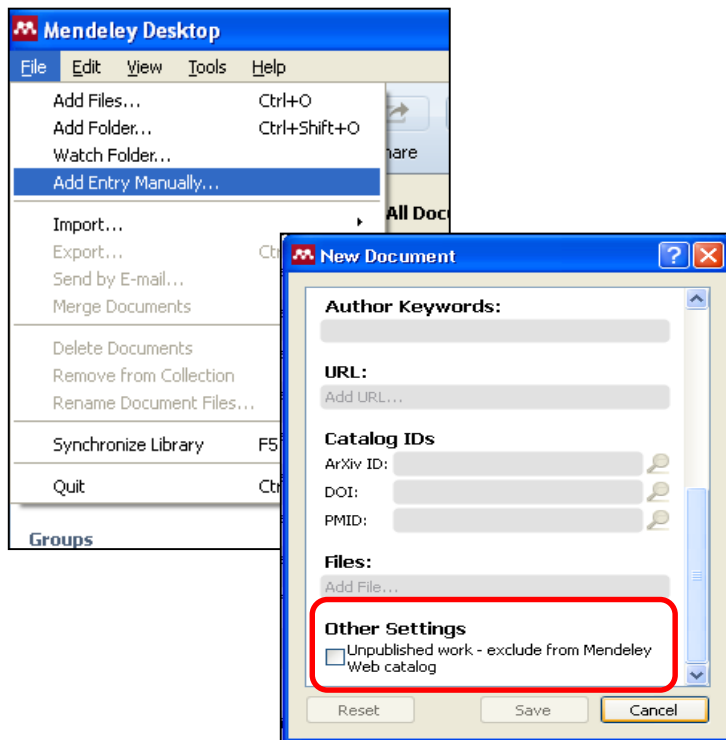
Mendeley Desktop

File Edit View Tools Help

Add Files... Ctrl+O
Add Folder... Ctrl+Shift+O
Watch Folder...
Add Entry Manually...
Import...
Export... Ctr
Send by E-mail...
Merge Documents
Delete Documents
Remove from Collection
Rename Document Files...
Synchronize Library F5
Quit Ctr

hare

All Doc

Groups

New Document

Author Keywords:

URL:
Add URL...

Catalog IDs
ArXiv ID:
DOI:
PMID:

Files:
Add File...

Other Settings
Unpublished work - exclude from Mendeley Web catalog

Reset Save Cancel